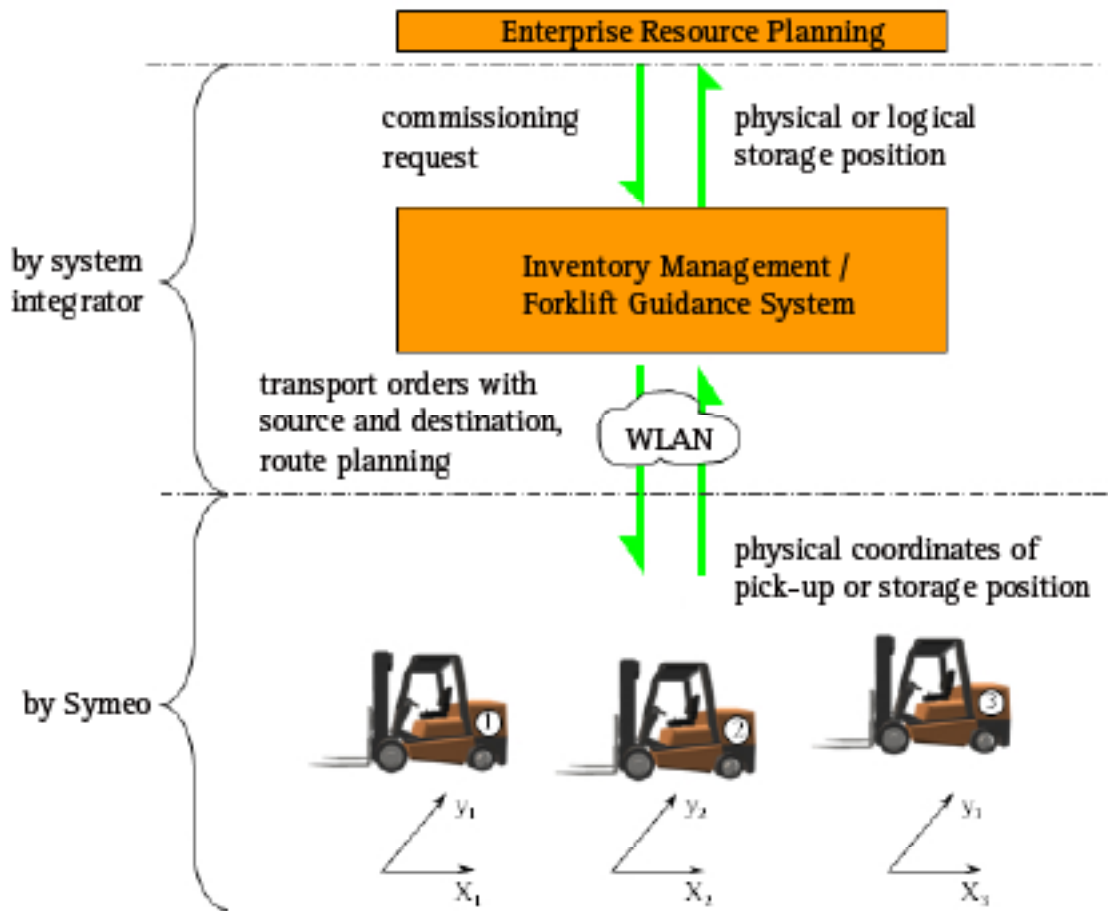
Enterprise Resource Planning

commissioning request

physical or logical storage position

by system integrator

Inventory Management / Forklift Guidance System

transport orders with source and destination, route planning

WLAN

physical coordinates of pick-up or storage position

by Symeo

1

2

3

$y_1$

$X_1$

$y_2$

$X_2$

$y_1$

$X_3$